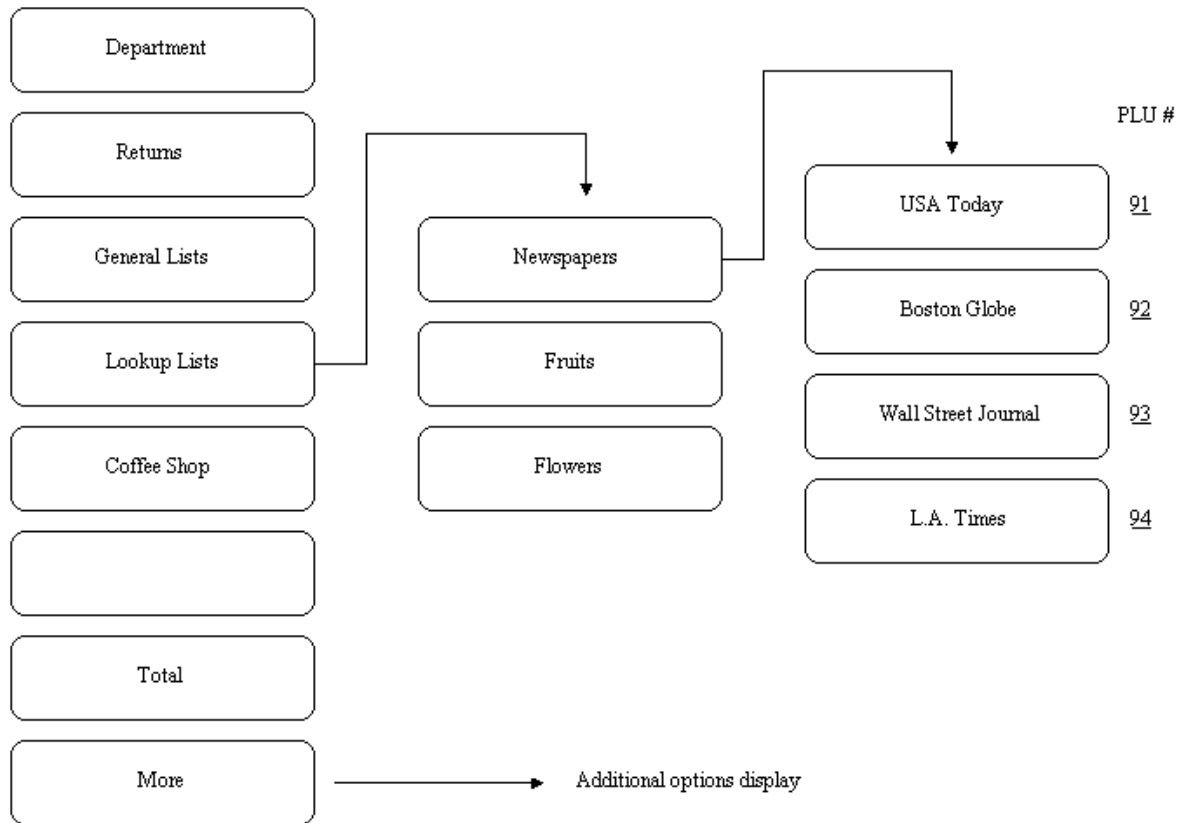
Department

Returns

General Lists

Lookup Lists

Coffee Shop

Total

More

Newspapers

Fruits

Flowers

PLU #

USA Today 91

Boston Globe 92

Wall Street Journal 93

L.A. Times 94

Additional options display